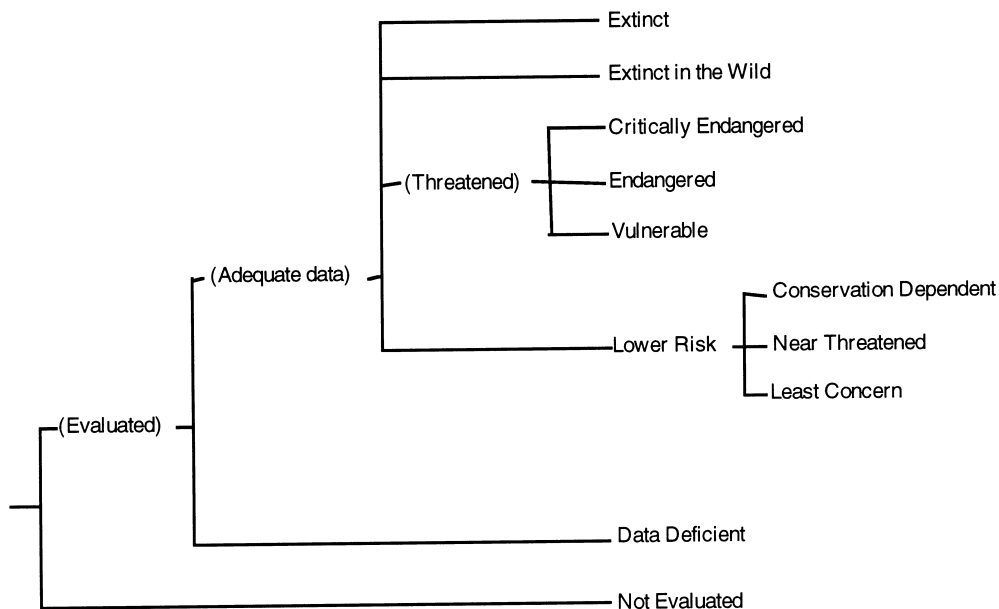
Extinct

Extinct in the Wild

Critically Endangered

(Threatened)

Endangered

Vulnerable

(Adequate data)

Conservation Dependent

Lower Risk

Near Threatened

Least Concern

(Evaluated)

Data Deficient

Not Evaluated